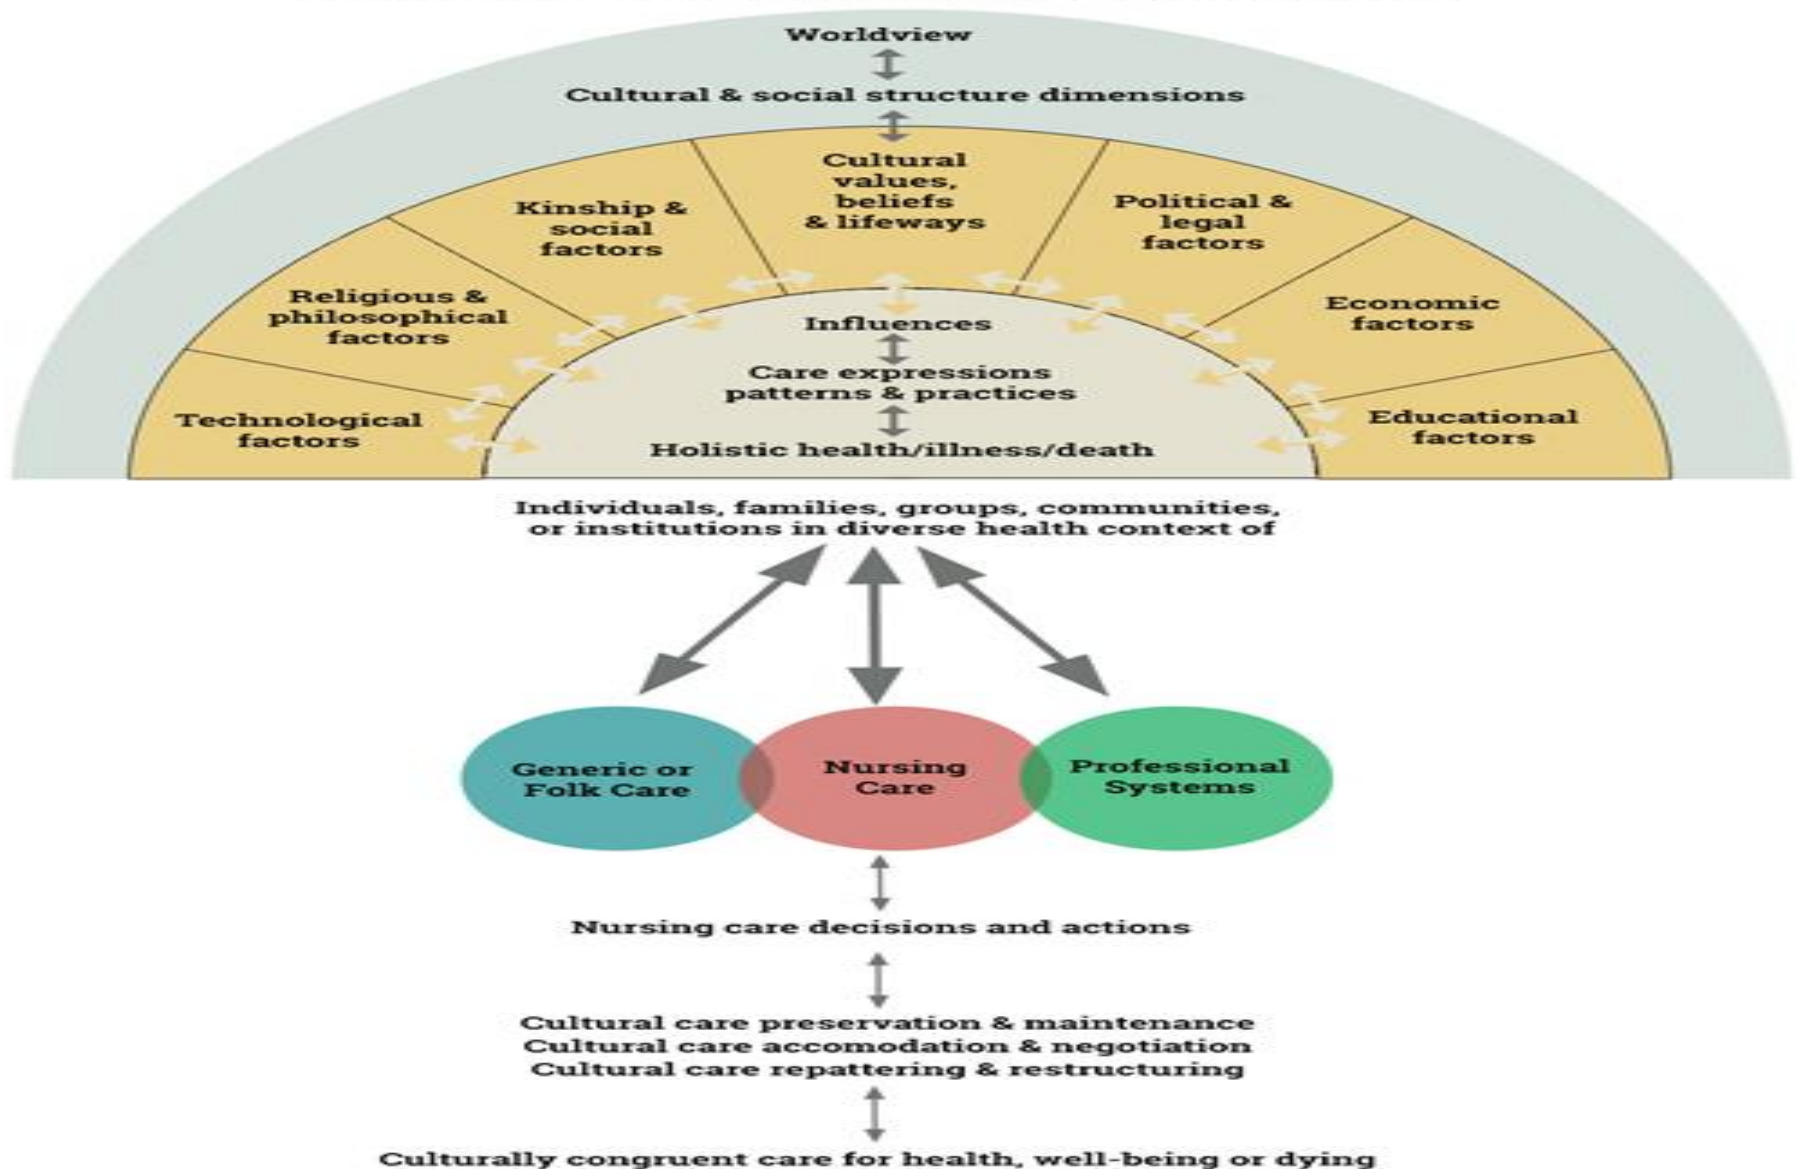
Worldview

Cultural & social structure dimensions

Technological factors

Religious & philosophical factors

Kinship & social factors

Cultural values, beliefs & lifeways

Political & legal factors

Economic factors

Educational factors

Influences

Care expressions patterns & practices

Holistic health/illness/death

Individuals, families, groups, communities, or institutions in diverse health context of

Generic or Folk Care

Nursing Care

Professional Systems

Nursing care decisions and actions

Cultural care preservation & maintenance
Cultural care accomodation & negotiation
Cultural care repattering & restructuring

Culturally congruent care for health, well-being or dying